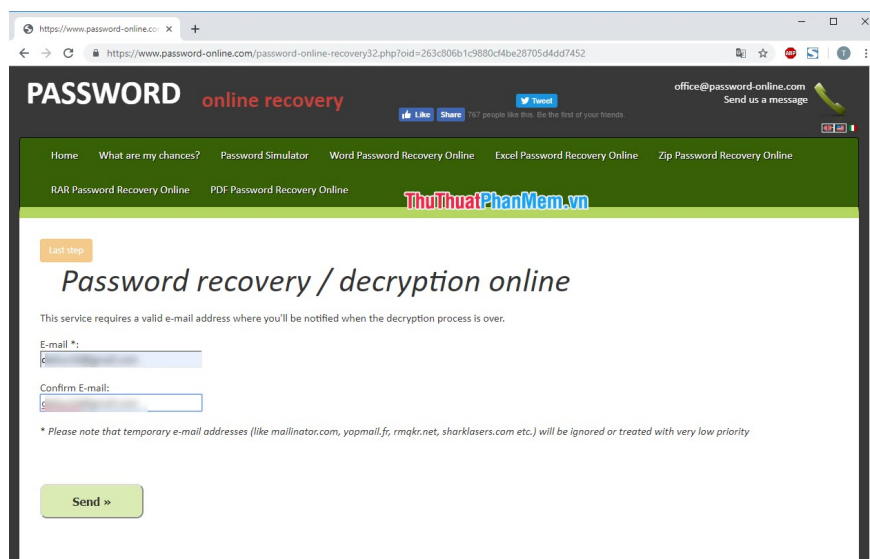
https://www.password-online.co ×

https://www.password-online.com/password-online-recovery32.php?oid=263c806b1c9880cf4be28705d4dd7452

PASSWORD online recovery

Tweet

Like Share 767 people like this. Be the first of your friends.

office@password-online.com
Send us a message

Home What are my chances? Password Simulator Word Password Recovery Online Excel Password Recovery Online Zip Password Recovery Online RAR Password Recovery Online PDF Password Recovery Online

ThuThuatPhanMem.vn

Last step

Password recovery / decryption online

This service requires a valid e-mail address where you'll be notified when the decryption process is over.

E-mail *:
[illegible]

Confirm E-mail:
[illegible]

* Please note that temporary e-mail addresses (like mailinator.com, yopmail.fr, rmqkr.net, sharklasers.com etc.) will be ignored or treated with very low priority

Send »